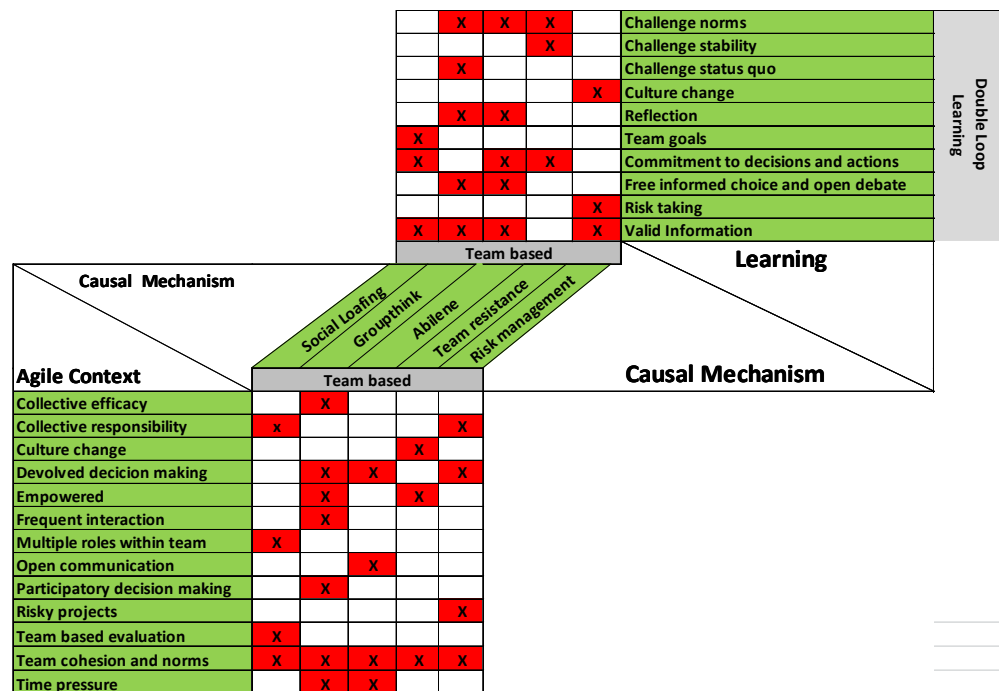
| | | | | | |
|---|---|---|---|---|---|
| | X | X | X | | Challenge norms |
| | | | X | | Challenge stability |
| | X | | | | Challenge status quo |
| | | | | X | Culture change |
| | X | X | | | Reflection |
| X | | | | | Team goals |
| X | | X | X | | Commitment to decisions and actions |
| | X | X | | | Free informed choice and open debate |
| | | | | X | Risk taking |
| X | X | X | | X | Valid Information |

Double Loop Learning

Team based

Learning

Causal Mechanism

Social Loafing
Groupthink
Abilene
Team resistance
Risk management

Agile Context

Team based

Causal Mechanism

| Agile Context | Social Loafing | Groupthink | Abilene | Team resistance | Risk management |
|---|---|---|---|---|---|
| Collective efficacy | | X | | | |
| Collective responsibility | x | | | | X |
| Culture change | | | | X | |
| Devolved decicion making | | X | X | | X |
| Empowered | | X | | X | |
| Frequent interaction | | X | | | |
| Multiple roles within team | X | | | | |
| Open communication | | | X | | |
| Participatory decision making | | X | | | |
| Risky projects | | | | | X |
| Team based evaluation | X | | | | |
| Team cohesion and norms | X | X | X | X | X |
| Time pressure | | X | X | | |